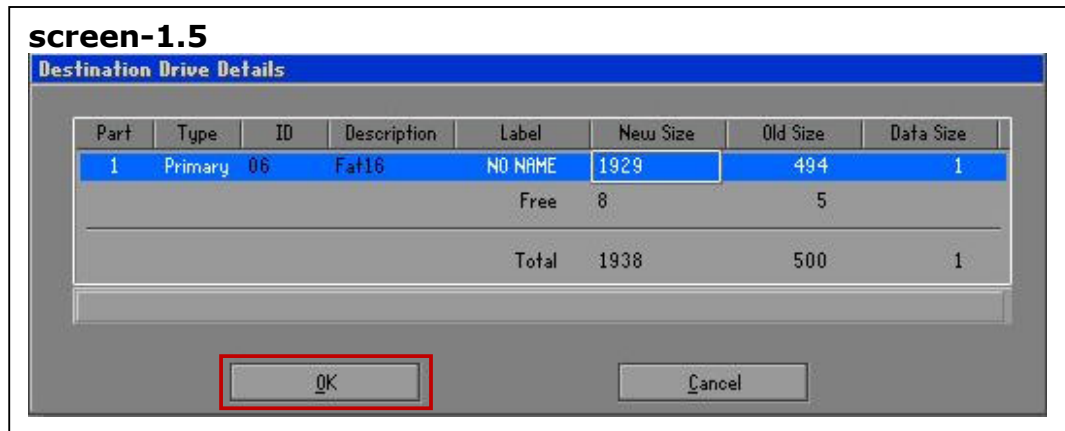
screen-1.5

Destination Drive Details

| Part | Type | ID | Description | Label | New Size | Old Size | Data Size |
|---|---|---|---|---|---|---|---|
| 1 | Primary | 06 | Fat16 | NO NAME | 1929 | 494 | 1 |
| | | | | Free | 8 | 5 | |
| | | | | Total | 1938 | 500 | 1 |

OK

Cancel